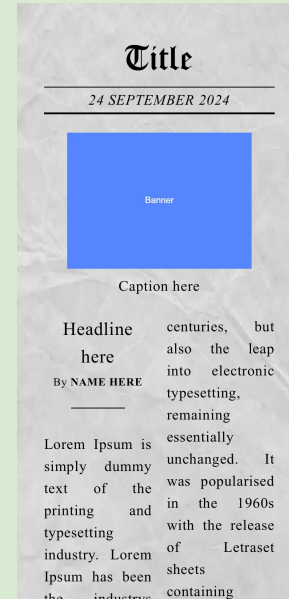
Title

24 SEPTEMBER 2024

Banner

Caption here

Headline here

By NAME HERE

Lorem Ipsum is simply dummy text of the printing and typesetting industry. Lorem Ipsum has been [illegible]

centuries, but also the leap into electronic typesetting, remaining essentially unchanged. It was popularised in the 1960s with the release of Letraset sheets containing